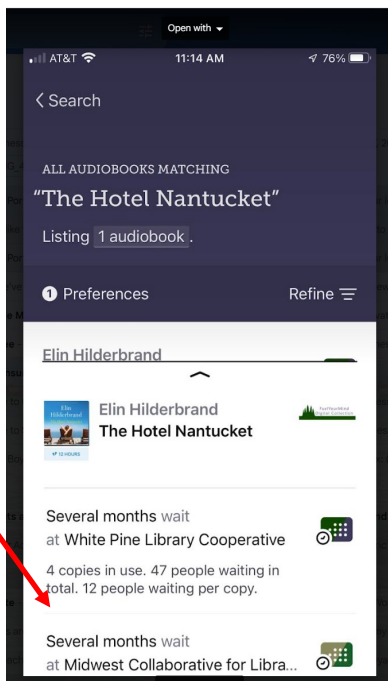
Open with

AT&T 11:14 AM 76%

< Search

ALL AUDIOBOOKS MATCHING

"The Hotel Nantucket"

Listing 1 audiobook.

1 Preferences

Refine

Elin Hilderbrand

Elin Hilderbrand

The Hotel Nantucket

12 HOURS

Several months wait

at White Pine Library Cooperative

4 copies in use. 47 people waiting in total. 12 people waiting per copy.

Several months wait

at Midwest Collaborative for Libra...